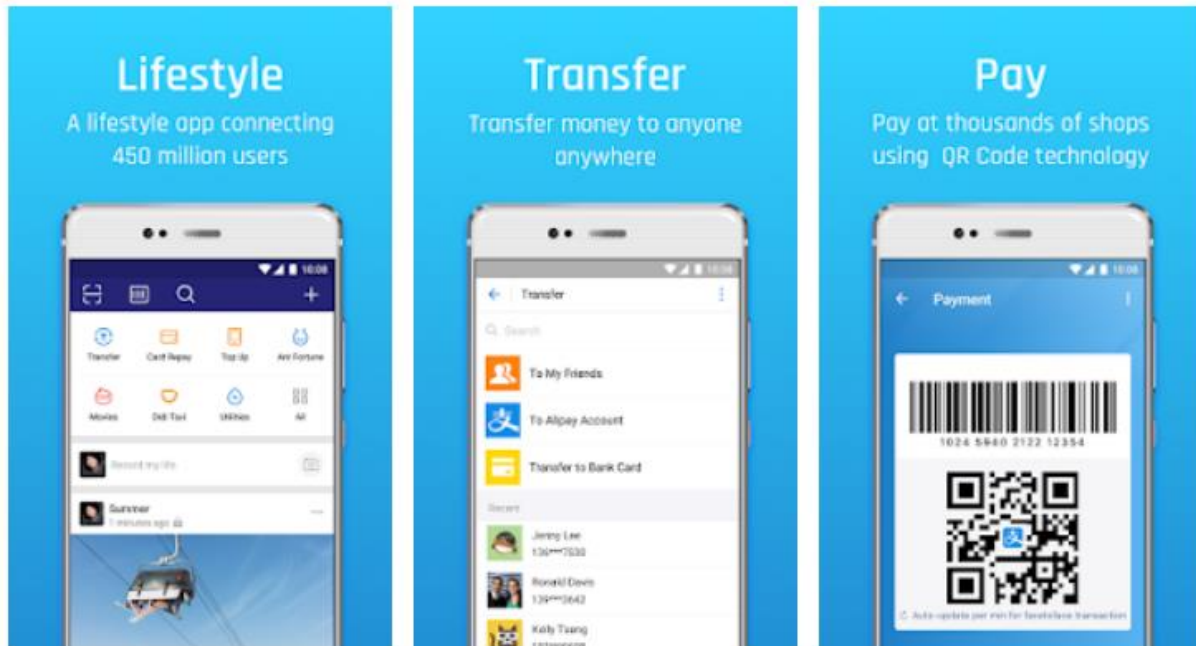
Lifestyle

A lifestyle app connecting 450 million users

10:08

Transfer

Card Repay

Top Up

Ant Fortune

Movies

Didi Taxi

Utilities

All

Record my life

Summer

7 minutes ago

Transfer

Transfer money to anyone anywhere

10:08

Transfer

Search

To My Friends

To Alipay Account

Transfer to Bank Card

Recent

Jenny Lee

136****7530

Ronald Davis

139****3642

Kelly Tsang

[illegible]

Pay

Pay at thousands of shops using QR Code technology

10:08

Payment

1024 5940 2122 12354

Auto-update per min for faceto-face transaction